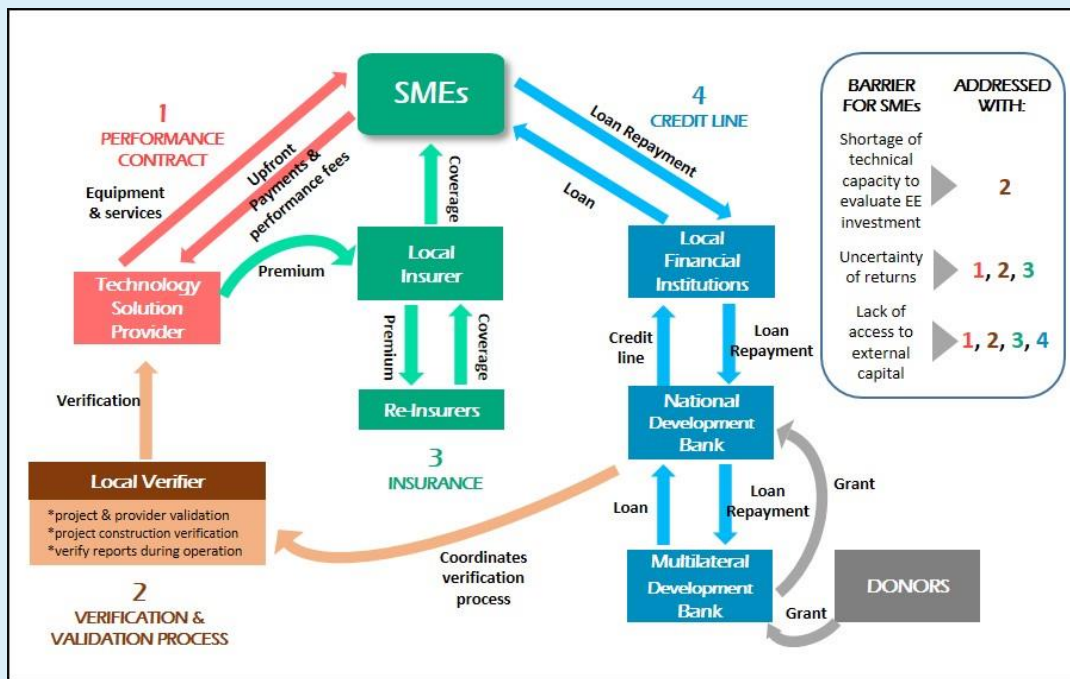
SMEs

1
PERFORMANCE CONTRACT

Equipment & services

Upfront Payments & performance fees

Coverage

4
CREDIT LINE

Loan Repayment

Loan

BARRIER FOR SMEs | ADDRESSED WITH:

Shortage of technical capacity to evaluate EE investment | 2

Uncertainty of returns | 1, 2, 3

Lack of access to external capital | 1, 2, 3, 4

Technology Solution Provider

Premium

Local Insurer

Local Financial Institutions

Premium

Coverage

Credit line

Loan Repayment

Verification

Re-Insurers

National Development Bank

3
INSURANCE

Grant

Local Verifier

*project & provider validation
*project construction verification
*verify reports during operation

Loan

Loan Repayment

Coordinates verification process

Multilateral Development Bank

DONORS

Grant

2
VERIFICATION & VALIDATION PROCESS